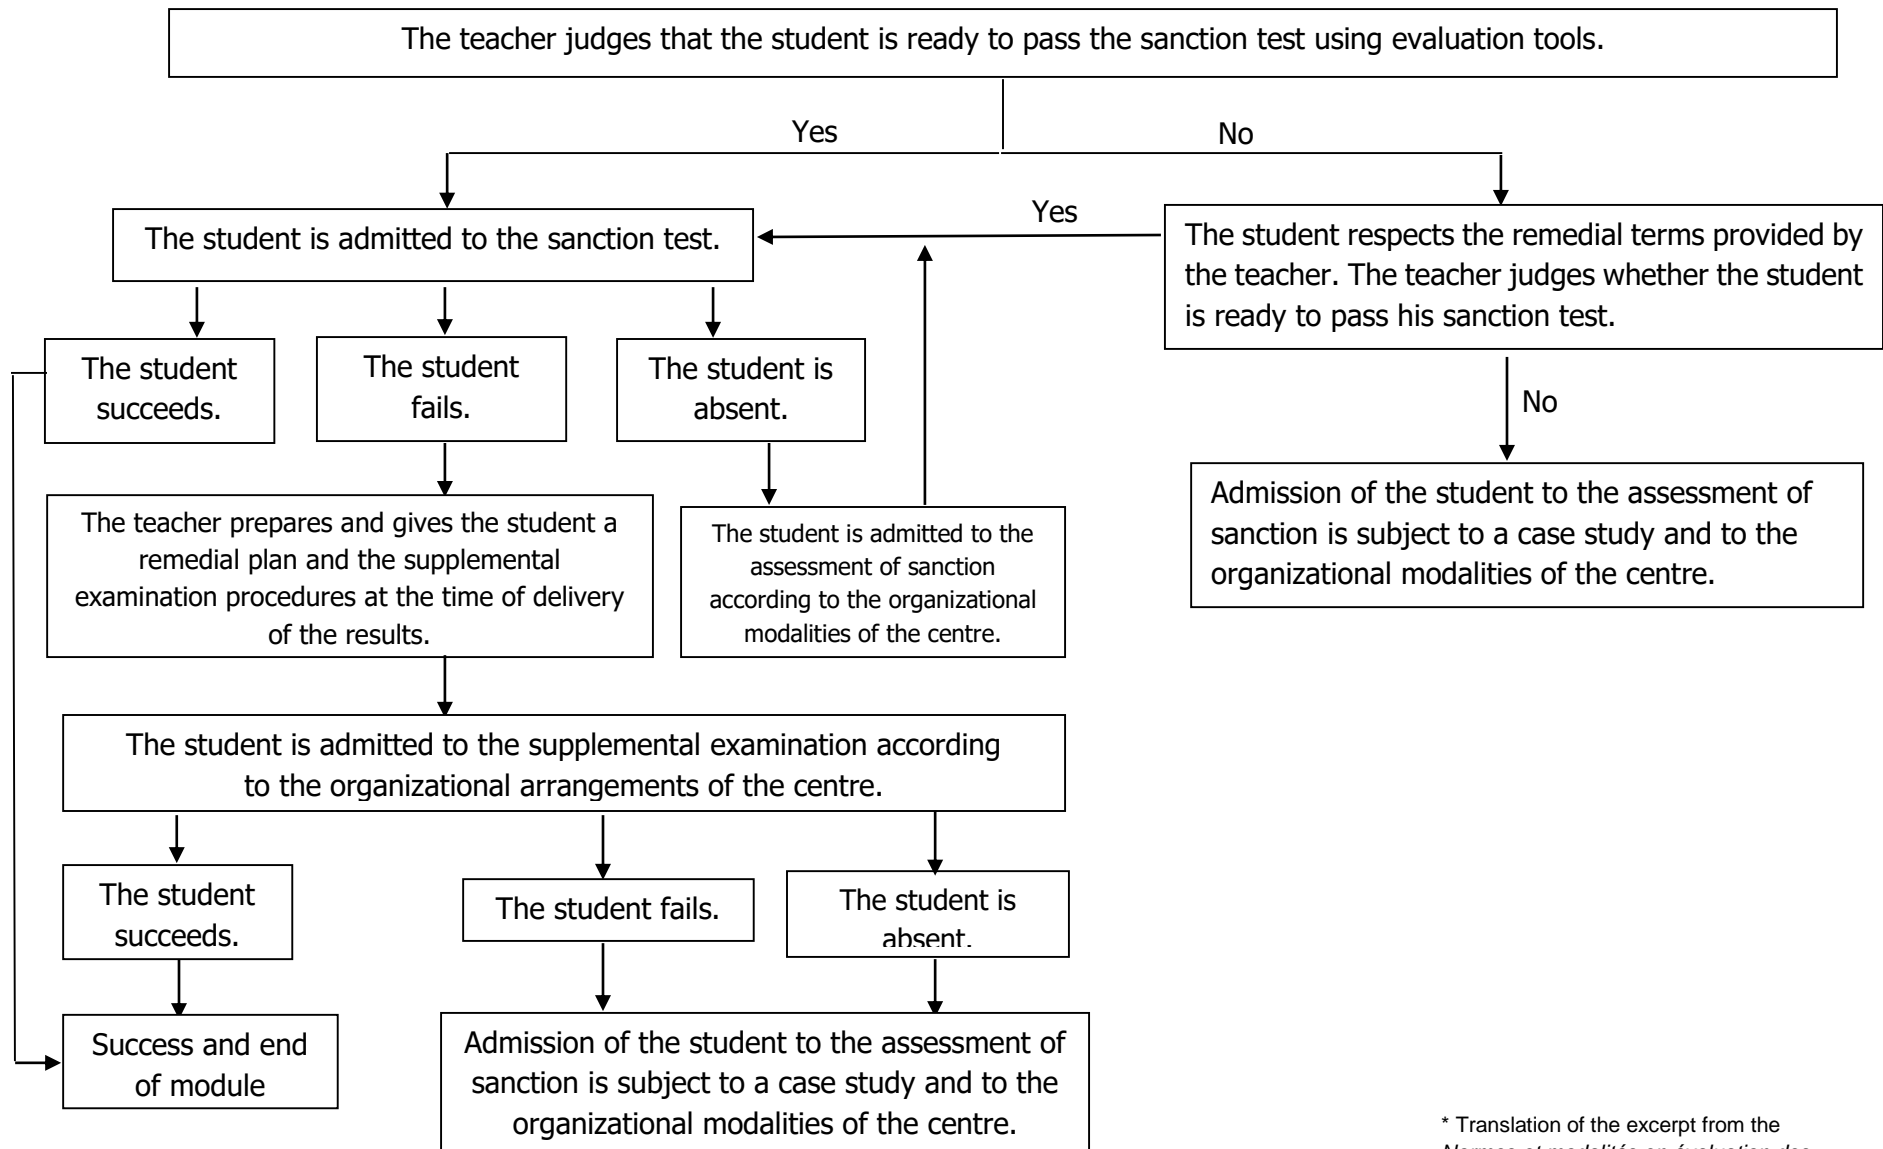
The teacher judges that the student is ready to pass the sanction test using evaluation tools.

Yes

No

The student is admitted to the sanction test.

Yes

The student respects the remedial terms provided by the teacher. The teacher judges whether the student is ready to pass his sanction test.

The student succeeds.

The student fails.

The student is absent.

No

The teacher prepares and gives the student a remedial plan and the supplemental examination procedures at the time of delivery of the results.

The student is admitted to the assessment of sanction according to the organizational modalities of the centre.

Admission of the student to the assessment of sanction is subject to a case study and to the organizational modalities of the centre.

The student is admitted to the supplemental examination according to the organizational arrangements of the centre.

The student succeeds.

The student fails.

The student is absent.

Success and end of module

Admission of the student to the assessment of sanction is subject to a case study and to the organizational modalities of the centre.

* Translation of the excerpt from the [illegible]